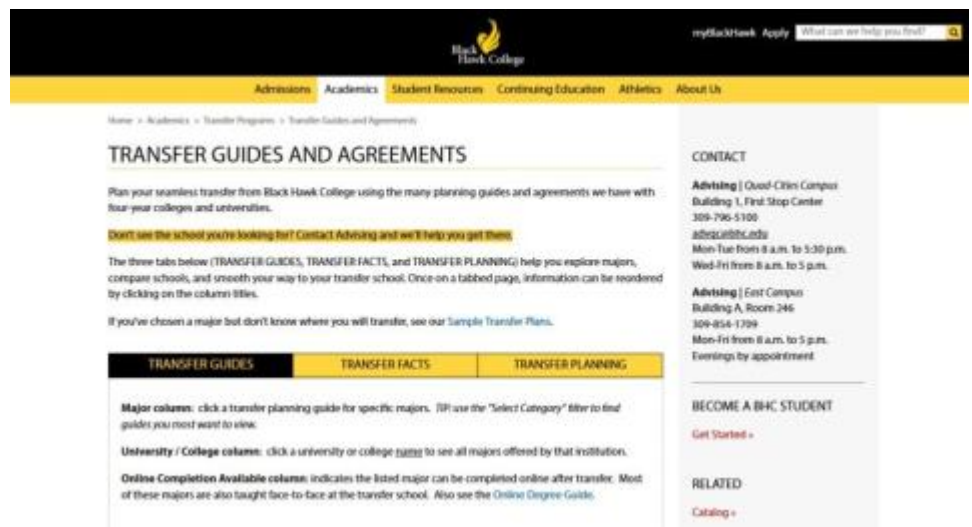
Black Hawk College

myBlackHawk Apply What can we help you find?

Admissions Academics Student Resources Continuing Education Athletics About Us

Home » Academics » Transfer Programs » Transfer Guides and Agreements

TRANSFER GUIDES AND AGREEMENTS

Plan your seamless transfer from Black Hawk College using the many planning guides and agreements we have with four-year colleges and universities.

Don't see the school you're looking for? Contact Advising and we'll help you get there.

The three tabs below (TRANSFER GUIDES, TRANSFER FACTS, and TRANSFER PLANNING) help you explore majors, compare schools, and smooth your way to your transfer school. Once on a tabbed page, information can be reordered by clicking on the column titles.

If you've chosen a major but don't know where you will transfer, see our Sample Transfer Plans.

TRANSFER GUIDES TRANSFER FACTS TRANSFER PLANNING

Major column: click a transfer planning guide for specific majors. TIP! use the "Select Category" filter to find guides you most want to view.

University / College column: click a university or college name to see all majors offered by that institution.

Online Completion Available column: indicates the listed major can be completed online after transfer. Most of these majors are also taught face-to-face at the transfer school. Also see the Online Degree Guide.

CONTACT

Advising | Quad-Cities Campus
Building 1, First Stop Center
309-796-5100
advqc@bhc.edu
Mon-Tue from 8 a.m. to 5:30 p.m.
Wed-Fri from 8 a.m. to 5 p.m.

Advising | East Campus
Building A, Room 246
309-854-1709
Mon-Fri from 8 a.m. to 5 p.m.
Evenings by appointment

BECOME A BHC STUDENT

Get Started »

RELATED

Catalog »